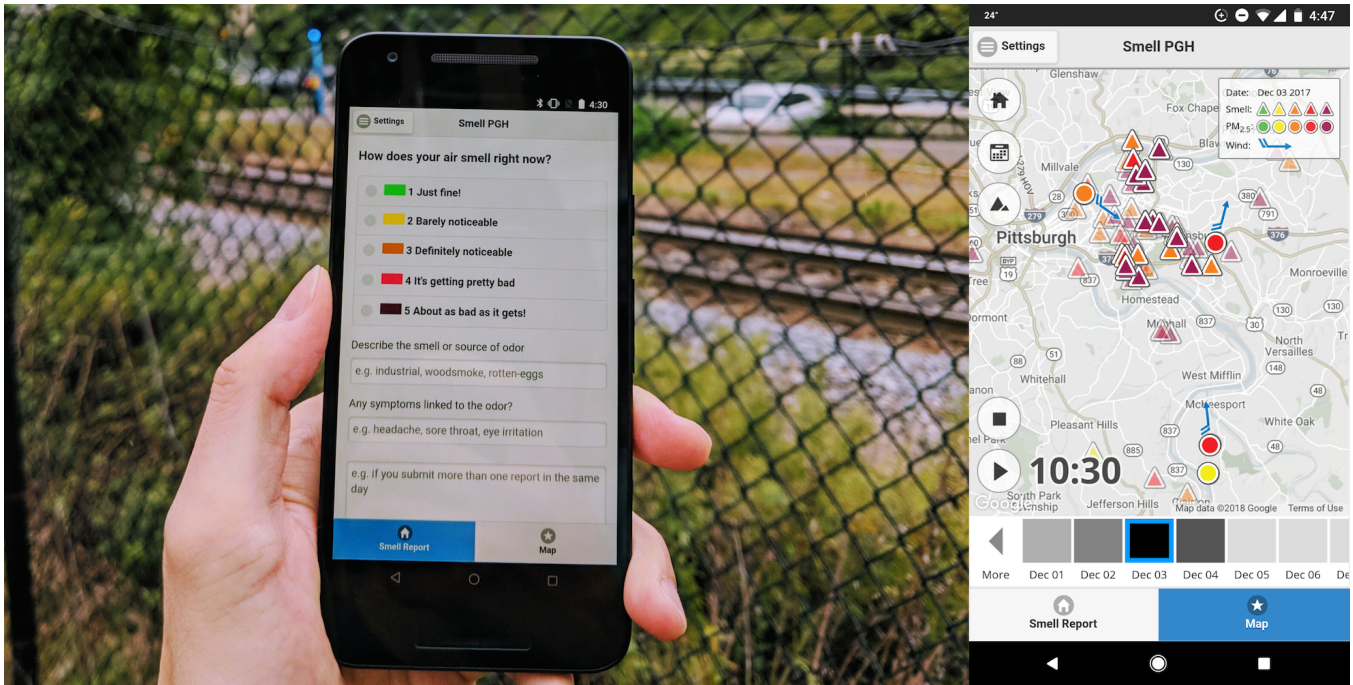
4:30

Settings

Smell PGH

How does your air smell right now?

1 Just fine!

2 Barely noticeable

3 Definitely noticeable

4 It's getting pretty bad

5 About as bad as it gets!

Describe the smell or source of odor

e.g. industrial, woodsmoke, rotten-eggs

Any symptoms linked to the odor?

e.g. headache, sore throat, eye irritation

e.g. if you submit more than one report in the same day

Smell Report

Map

24°

4:47

Settings

Smell PGH

Date: Dec 03 2017

Smell:

$PM_{2.5}$:

Wind:

Glenshaw

Fox Chapel

Millvale

Pittsburgh

Monroeville

Homestead

Dormont

Munhall

North Versailles

Whitehall

West Mifflin

McKeesport

Pleasant Hills

White Oak

South Park Township

Jefferson Hills

10:30

Map data ©2018 Google

Terms of Use

More

Dec 01

Dec 02

Dec 03

Dec 04

Dec 05

Dec 06

De

Smell Report

Map